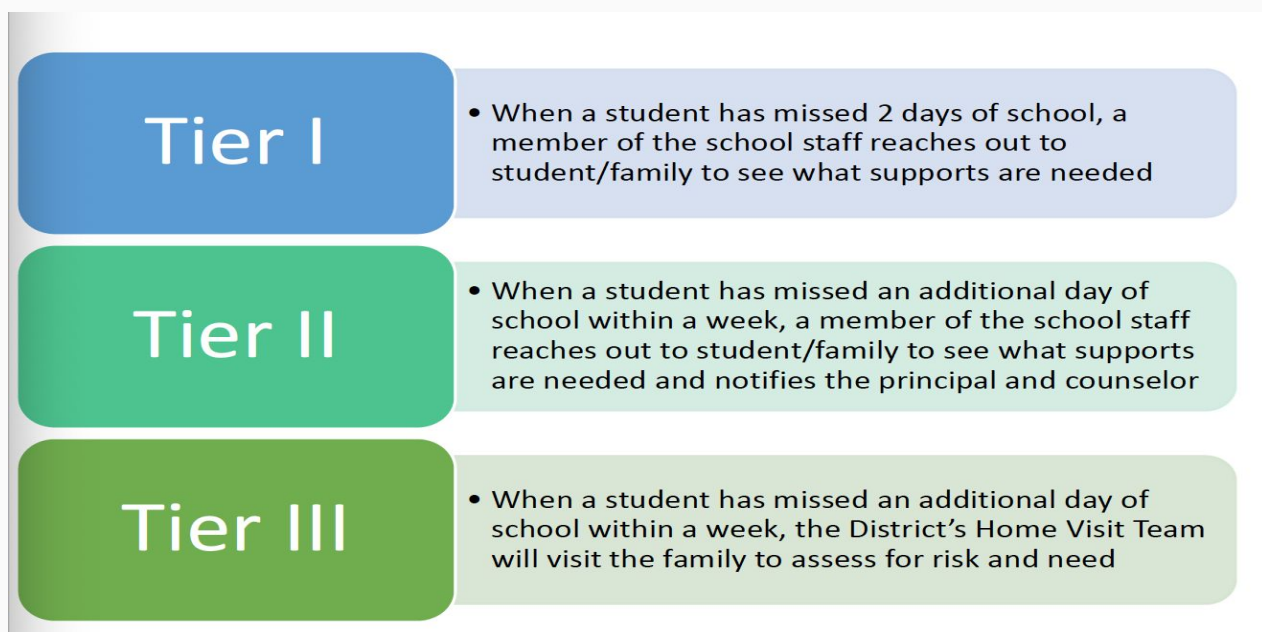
Tier I

• When a student has missed 2 days of school, a member of the school staff reaches out to student/family to see what supports are needed

Tier II

• When a student has missed an additional day of school within a week, a member of the school staff reaches out to student/family to see what supports are needed and notifies the principal and counselor

Tier III

• When a student has missed an additional day of school within a week, the District's Home Visit Team will visit the family to assess for risk and need